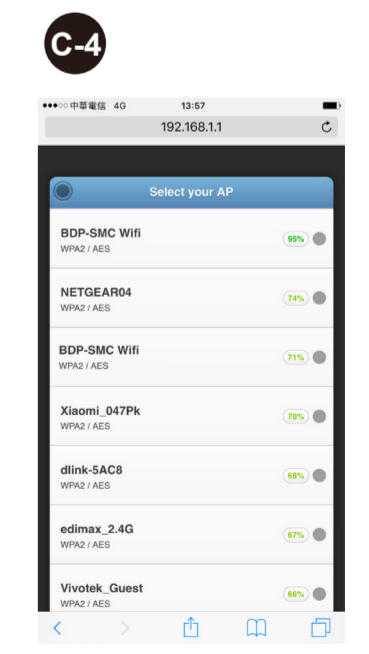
C-4

●●●○○ 中華電信 4G 13:57

192.168.1.1

Select your AP

BDP-SMC Wifi
WPA2 / AES
95%

NETGEAR04
WPA2 / AES
74%

BDP-SMC Wifi
WPA2 / AES
71%

Xiaomi_047Pk
WPA2 / AES
70%

dlink-5AC8
WPA2 / AES
68%

edimax_2.4G
WPA2 / AES
67%

Vivotek_Guest
WPA2 / AES
66%